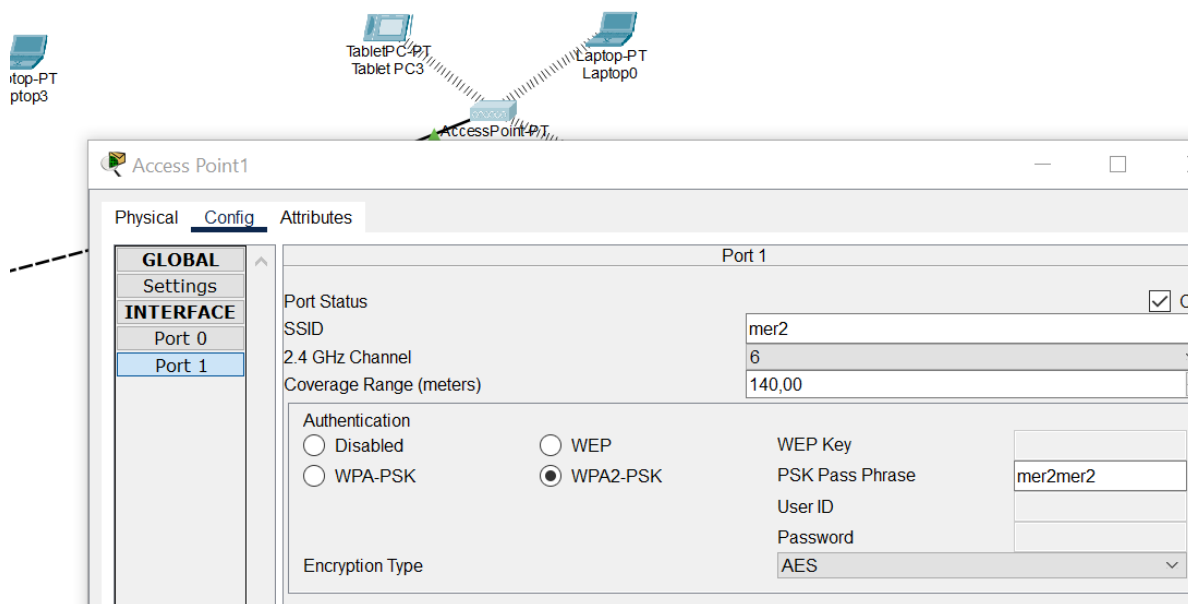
ptop-PT
ptop3

TabletPC-PT
Tablet PC3

Laptop-PT
Laptop0

AccessPoint-PT

Access Point1

Physical Config Attributes

GLOBAL
Settings
INTERFACE
Port 0
Port 1

Port 1

Port Status
SSID mer2
2.4 GHz Channel 6
Coverage Range (meters) 140,00

Authentication
Disabled
WEP
WPA-PSK
WPA2-PSK

WEP Key
PSK Pass Phrase mer2mer2
User ID
Password

Encryption Type AES